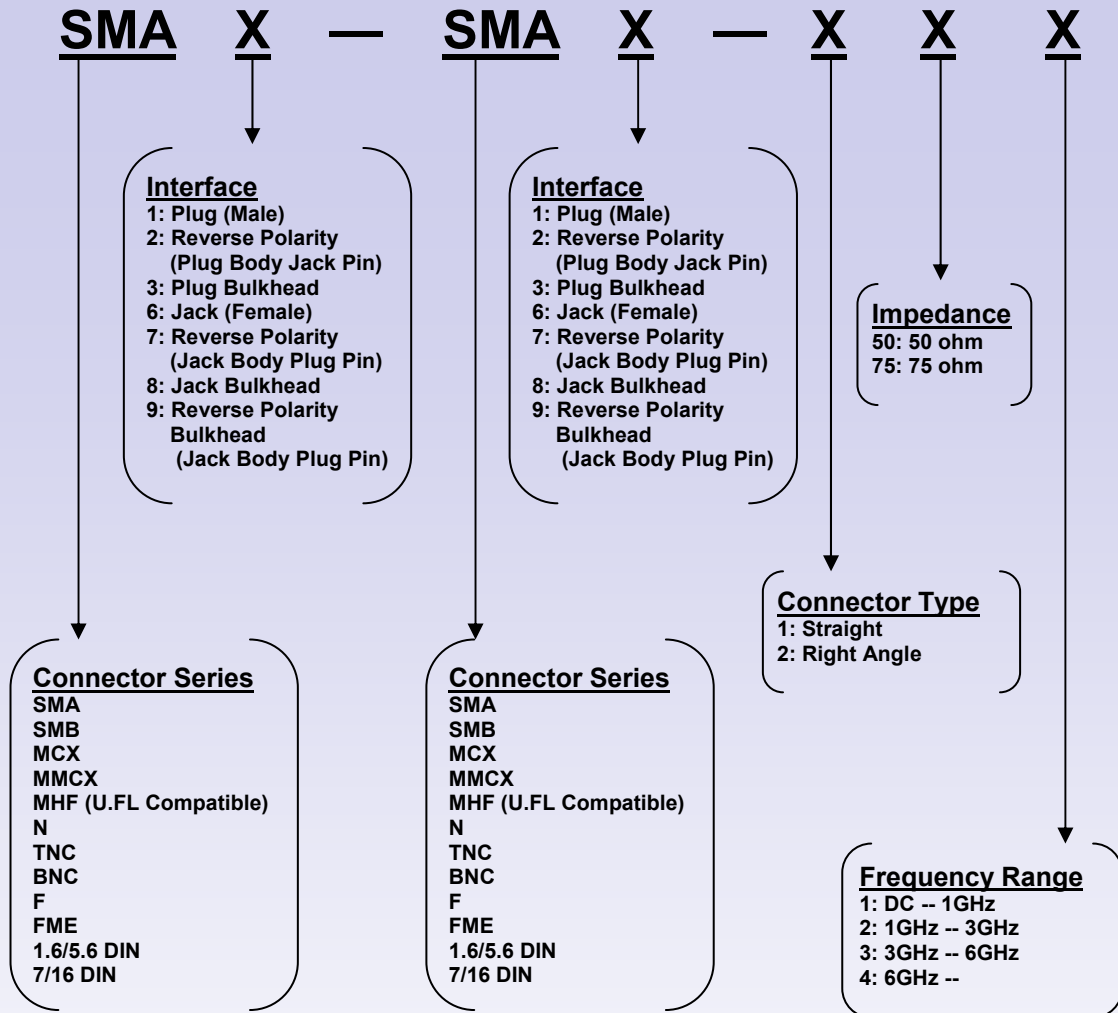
SMA X — SMA X — X X X

Interface
1: Plug (Male)
2: Reverse Polarity (Plug Body Jack Pin)
3: Plug Bulkhead
6: Jack (Female)
7: Reverse Polarity (Jack Body Plug Pin)
8: Jack Bulkhead
9: Reverse Polarity Bulkhead (Jack Body Plug Pin)

Interface
1: Plug (Male)
2: Reverse Polarity (Plug Body Jack Pin)
3: Plug Bulkhead
6: Jack (Female)
7: Reverse Polarity (Jack Body Plug Pin)
8: Jack Bulkhead
9: Reverse Polarity Bulkhead (Jack Body Plug Pin)

Impedance
50: 50 ohm
75: 75 ohm

Connector Type
1: Straight
2: Right Angle

Connector Series
SMA
SMB
MCX
MMCX
MHF (U.FL Compatible)
N
TNC
BNC
F
FME
1.6/5.6 DIN
7/16 DIN

Connector Series
SMA
SMB
MCX
MMCX
MHF (U.FL Compatible)
N
TNC
BNC
F
FME
1.6/5.6 DIN
7/16 DIN

Frequency Range
1: DC -- 1GHz
2: 1GHz -- 3GHz
3: 3GHz -- 6GHz
4: 6GHz --